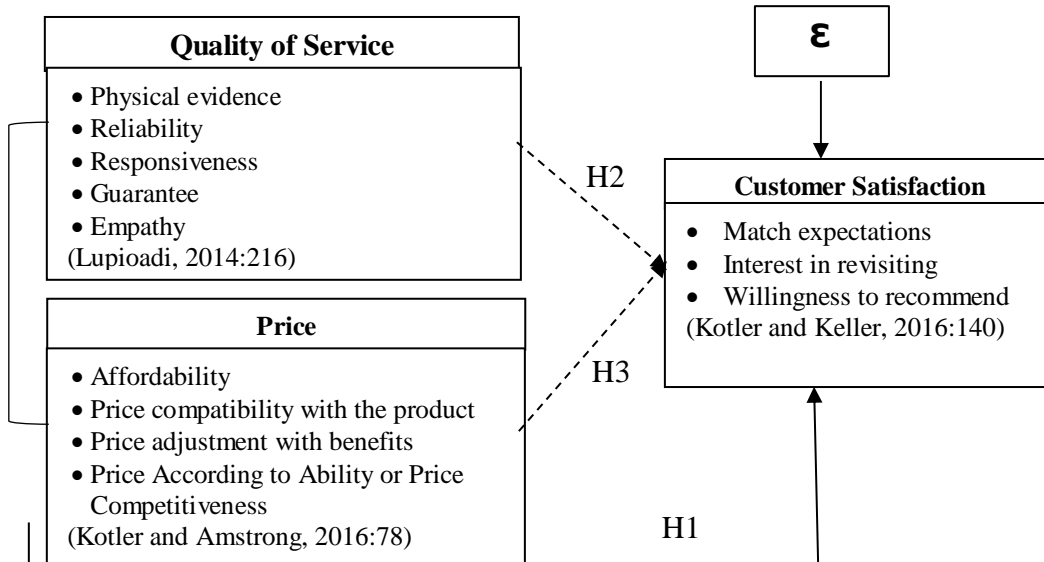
Quality of Service

- Physical evidence
- Reliability
- Responsiveness
- Guarantee
- Empathy

(Lupioadi, 2014:216)

ε

H2

Customer Satisfaction

- Match expectations
- Interest in revisiting
- Willingness to recommend

(Kotler and Keller, 2016:140)

Price

- Affordability
- Price compatibility with the product
- Price adjustment with benefits
- Price According to Ability or Price Competitiveness

(Kotler and Amstrong, 2016:78)

H3

H1